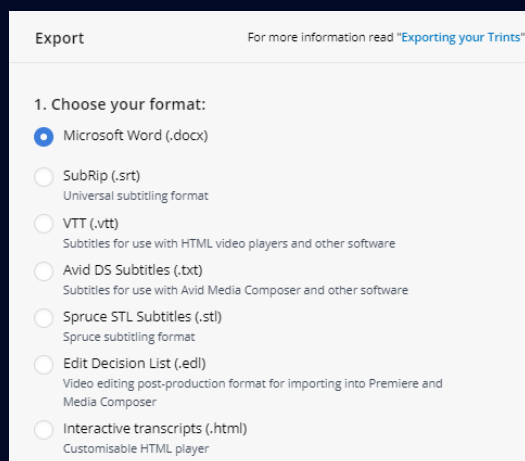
Export

For more information read "Exporting your Trints"

1. Choose your format:

Microsoft Word (.docx)

SubRip (.srt)
Universal subtitling format

VTT (.vtt)
Subtitles for use with HTML video players and other software

Avid DS Subtitles (.txt)
Subtitles for use with Avid Media Composer and other software

Spruce STL Subtitles (.stl)
Spruce subtitling format

Edit Decision List (.edl)
Video editing post-production format for importing into Premiere and Media Composer

Interactive transcripts (.html)
Customisable HTML player